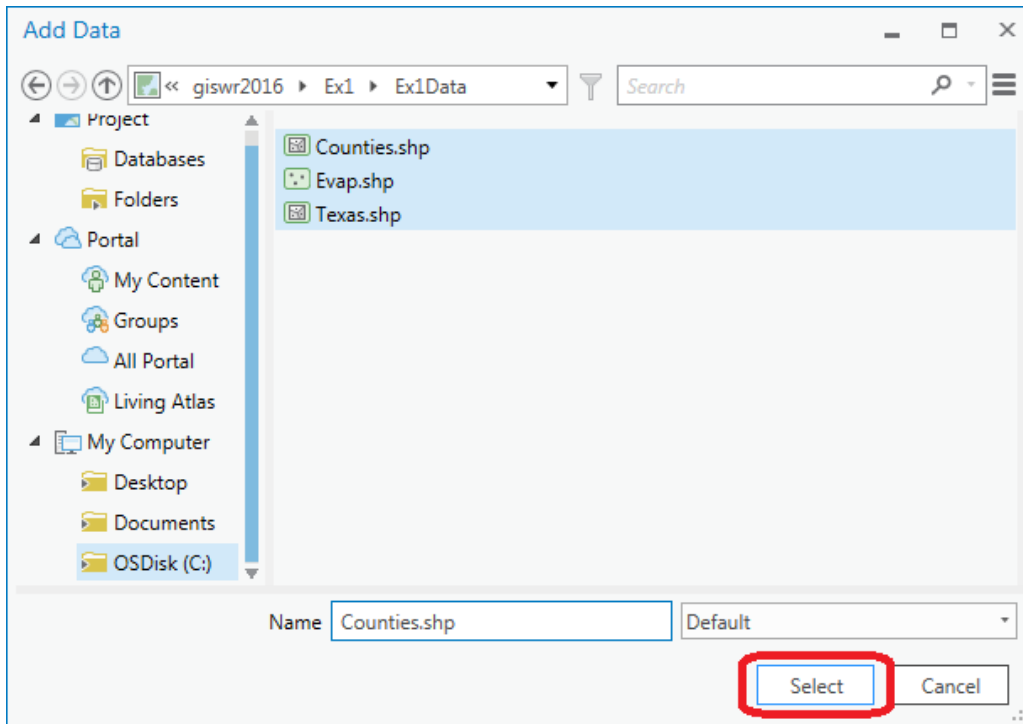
Add Data

« gisrw2016 ▸ Ex1 ▸ Ex1Data

Search

Project
Databases
Folders
Portal
My Content
Groups
All Portal
Living Atlas
My Computer
Desktop
Documents
OSDisk (C:)

Counties.shp
Evap.shp
Texas.shp

Name Counties.shp

Default

Select

Cancel